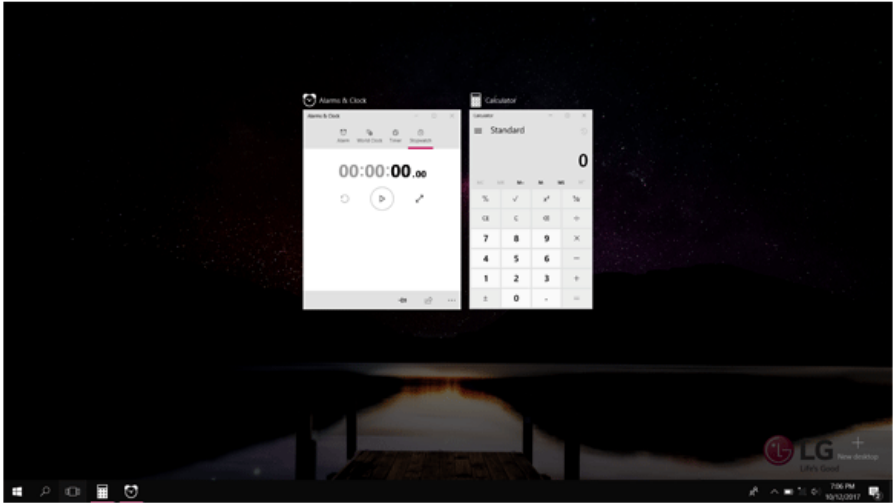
Alarms & Clock

Alarms & Clock

Alarm World Clock Timer Stopwatch

00:00:00.00

Calculator

Calculator

Standard

0

MC MR M+ M- MS

%
√
$x^2$
$\frac{1}{x}$
CE
C
⌫
÷
7
8
9
×
4
5
6
−
1
2
3
+
±
0
.
=

LG
Life's Good

New desktop

7:06 PM
10/12/2017